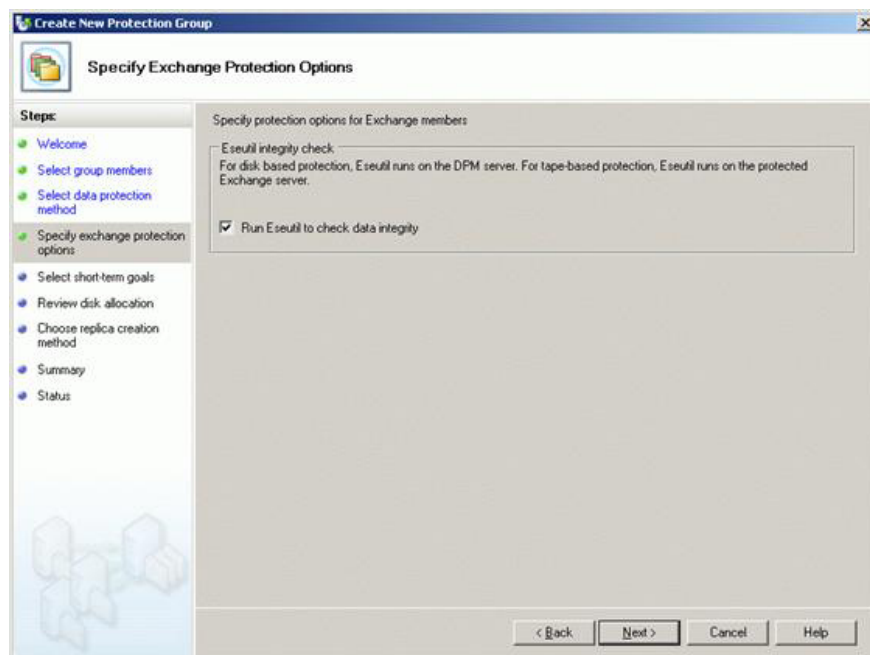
Create New Protection Group

Specify Exchange Protection Options

Steps:

Welcome

Select group members

Select data protection method

Specify exchange protection options

Select short-term goals

Review disk allocation

Choose replica creation method

Summary

Status

Specify protection options for Exchange members

Eseutil integrity check

For disk based protection, Eseutil runs on the DPM server. For tape-based protection, Eseutil runs on the protected Exchange server.

Run Eseutil to check data integrity

< Back

Next >

Cancel

Help